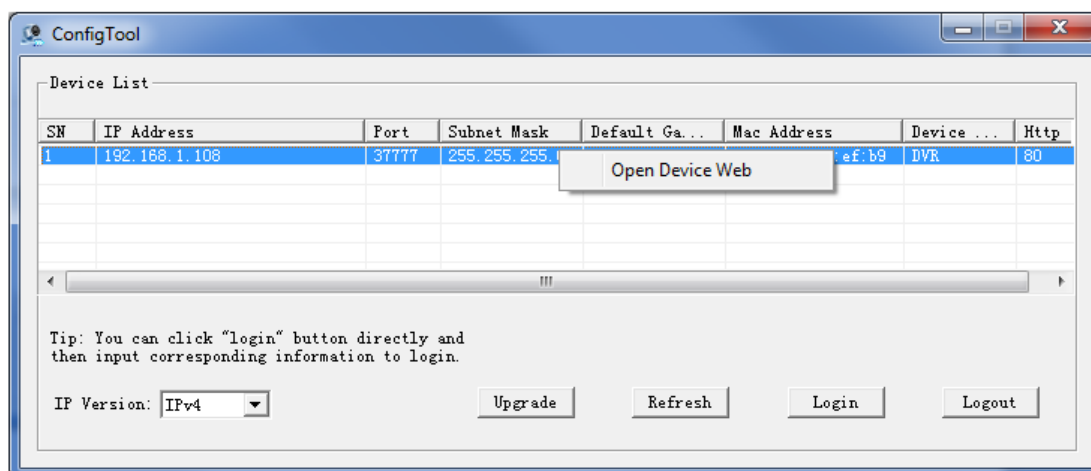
ConfigTool

Device List

| SN | IP Address | Port | Subnet Mask | Default Ga... | Mac Address | Device ... | Http |
|---|---|---|---|---|---|---|---|
| 1 | 192.168.1.108 | 37777 | 255.255.255.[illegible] | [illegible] | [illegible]:ef:b9 | DVR | 80 |

Open Device Web

Tip: You can click "login" button directly and then input corresponding information to login.

IP Version: IPv4

Upgrade

Refresh

Login

Logout